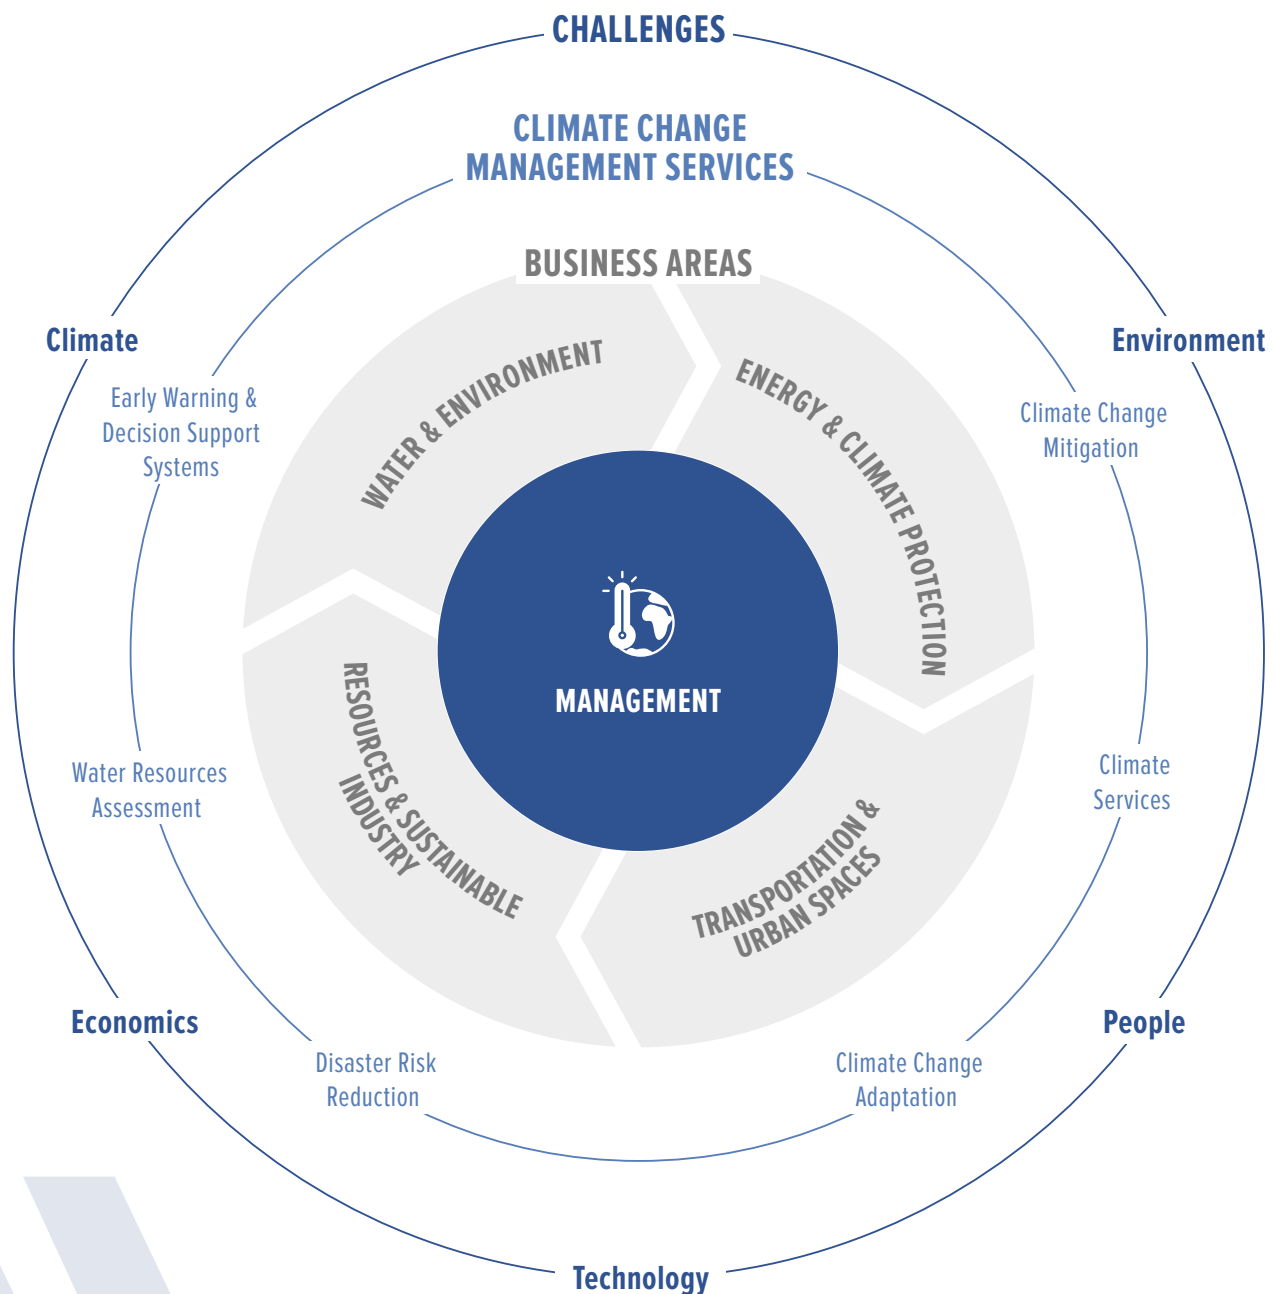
CHALLENGES

CLIMATE CHANGE MANAGEMENT SERVICES

BUSINESS AREAS

Climate

Environment

Early Warning & Decision Support Systems

Climate Change Mitigation

WATER & ENVIRONMENT

ENERGY & CLIMATE PROTECTION

MANAGEMENT

RESOURCES & SUSTAINABLE INDUSTRY

TRANSPORTATION & URBAN SPACES

Water Resources Assessment

Climate Services

Economics

People

Disaster Risk Reduction

Climate Change Adaptation

Technology